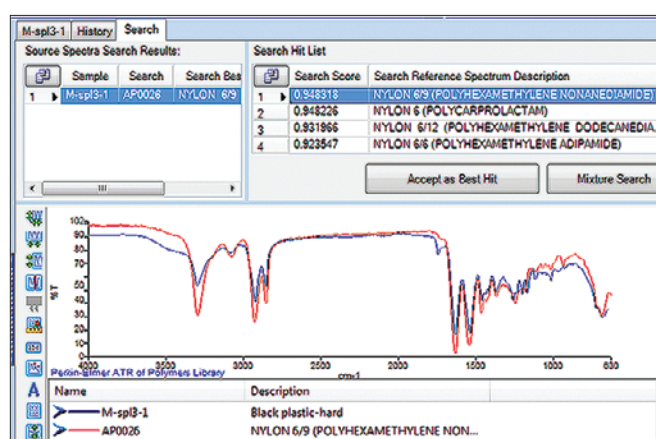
M-spl3-1 | History | Search

Source Spectra Search Results:

| | Sample | Search | Search Bes |
|---|---|---|---|
| 1 | M-spl3-1 | AP0026 | NYLON 6/9 |

Search Hit List

| | Search Score | Search Reference Spectrum Description |
|---|---|---|
| 1 | 0.948318 | NYLON 6/9 (POLYHEXAMETHYLENE NONANEDIAMIDE) |
| 2 | 0.948226 | NYLON 6 (POLYCARPROLACTAM) |
| 3 | 0.931966 | NYLON 6/12 (POLYHEXAMETHYLENE DODECANEDIA |
| 4 | 0.923547 | NYLON 6/6 (POLYHEXAMETHYLENE ADIPAMIDE) |

Accept as Best Hit

Mixture Search

100
90
80
70
60
%T
50
40
30
20
4000
3500
3000
2500
2000
1500
1000
600
cm-1

Perkin-Elmer ATR of Polymers Library

| Name | Description |
|---|---|
| M-spl3-1 | Black plastic-hard |
| AP0026 | NYLON 6/9 (POLYHEXAMETHYLENE NON... |